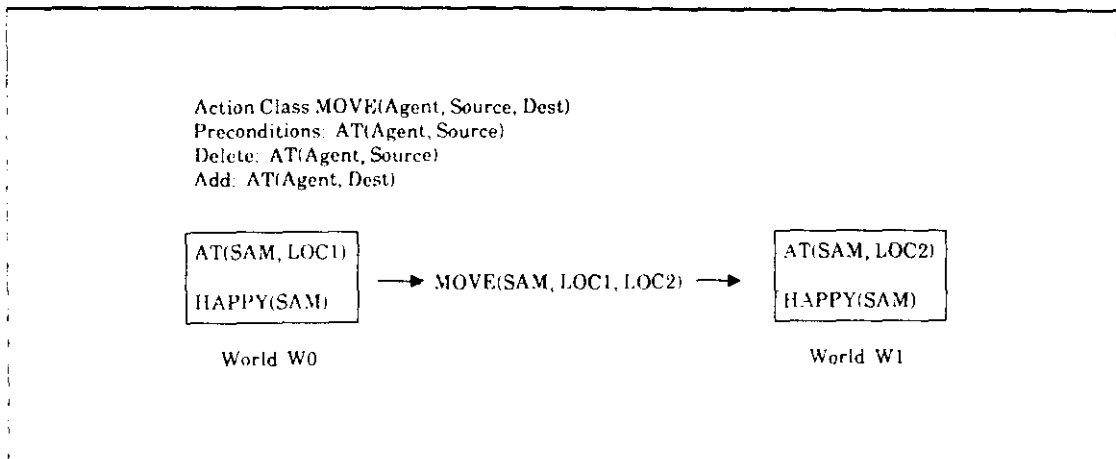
Action Class MOVE(Agent, Source, Dest)
Preconditions: AT(Agent, Source)
Delete: AT(Agent, Source)
Add: AT(Agent, Dest)

AT(SAM, LOC1)
HAPPY(SAM)

MOVE(SAM, LOC1, LOC2)

AT(SAM, LOC2)
HAPPY(SAM)

World W0

World W1